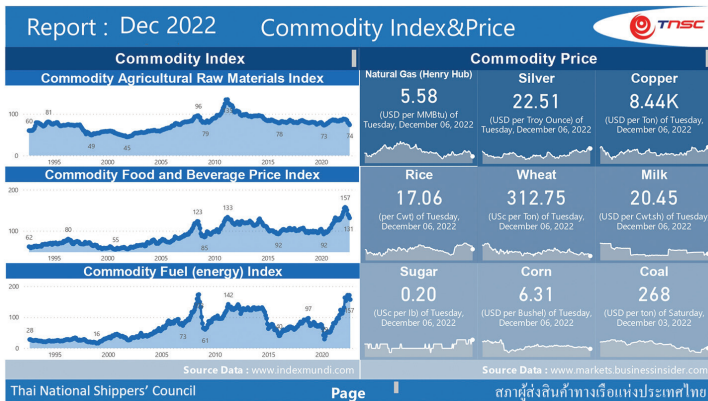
Report : Dec 2022 Commodity Index&Price

TNSC

Commodity Index

Commodity Agricultural Raw Materials Index

100
0
60 81 49 45 96 79 78 73 74
1995 2000 2005 2010 2015 2020

Commodity Food and Beverage Price Index

100
62 80 55 123 85 133 92 92 157 131
1995 2000 2005 2010 2015 2020

Commodity Fuel (energy) Index

200
100
0
28 16 73 61 142 97 157
1995 2000 2005 2010 2015 2020

Source Data : www.indexmundi.com

Commodity Price

Natural Gas (Henry Hub)
5.58
(USD per MMBtu) of Tuesday, December 06, 2022

Silver
22.51
(USD per Troy Ounce) of Tuesday, December 06, 2022

Copper
8.44K
(USD per Ton) of Tuesday, December 06, 2022

Rice
17.06
(per Cwt) of Tuesday, December 06, 2022

Wheat
312.75
(USc per Ton) of Tuesday, December 06, 2022

Milk
20.45
(USD per Cwt.sh) of Tuesday, December 06, 2022

Sugar
0.20
(USc per lb) of Tuesday, December 06, 2022

Corn
6.31
(USD per Bushel) of Tuesday, December 06, 2022

Coal
268
(USD per Ton) of Saturday, December 03, 2022

Source Data : www.markets.businessinsider.com

Thai National Shippers' Council

Page

สภาผู้ส่งสินค้าทางเรือแห่งประเทศไทย